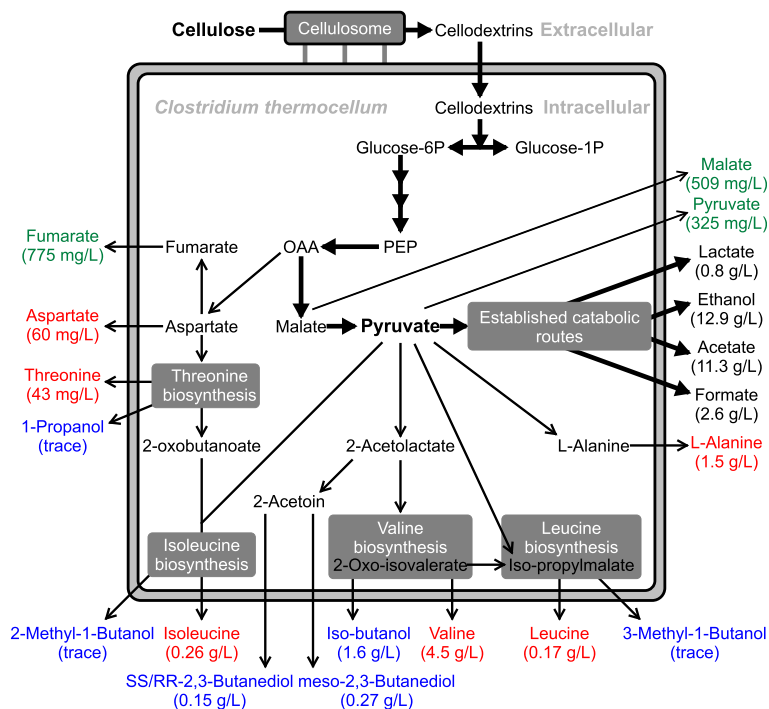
Cellulose
Cellulosome
Cellodextrins
Extracellular
Clostridium thermocellum
Cellodextrins
Intracellular
Glucose-6P
Glucose-1P
Malate (509 mg/L)
Pyruvate (325 mg/L)
Fumarate (775 mg/L)
Fumarate
OAA
PEP
Lactate (0.8 g/L)
Ethanol (12.9 g/L)
Aspartate (60 mg/L)
Aspartate
Malate
Pyruvate
Established catabolic routes
Acetate (11.3 g/L)
Threonine (43 mg/L)
Threonine biosynthesis
Formate (2.6 g/L)
1-Propanol (trace)
2-oxobutanoate
2-Acetolactate
L-Alanine
L-Alanine (1.5 g/L)
2-Acetoin
Isoleucine biosynthesis
Valine biosynthesis
2-Oxo-isovalerate
Leucine biosynthesis
Iso-propylmalate
2-Methyl-1-Butanol (trace)
Isoleucine (0.26 g/L)
Iso-butanol (1.6 g/L)
Valine (4.5 g/L)
Leucine (0.17 g/L)
3-Methyl-1-Butanol (trace)
SS/RR-2,3-Butanediol (0.15 g/L)
meso-2,3-Butanediol (0.27 g/L)